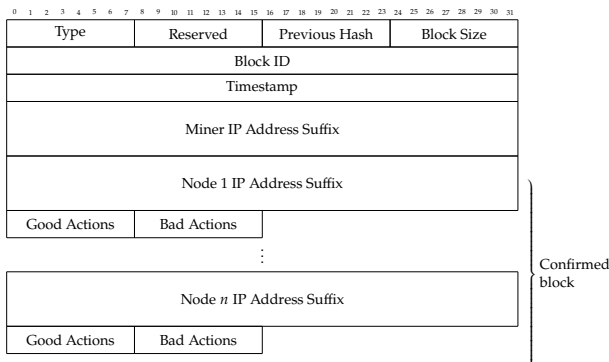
0 1 2 3 4 5 6 7 8 9 10 11 12 13 14 15 16 17 18 19 20 21 22 23 24 25 26 27 28 29 30 31

| Type | Reserved | Previous Hash | Block Size |
|---|---|---|---|

Block ID

Timestamp

Miner IP Address Suffix

Node 1 IP Address Suffix

| Good Actions | Bad Actions |
|---|---|

⋮

Node $n$ IP Address Suffix

| Good Actions | Bad Actions |
|---|---|

Confirmed block